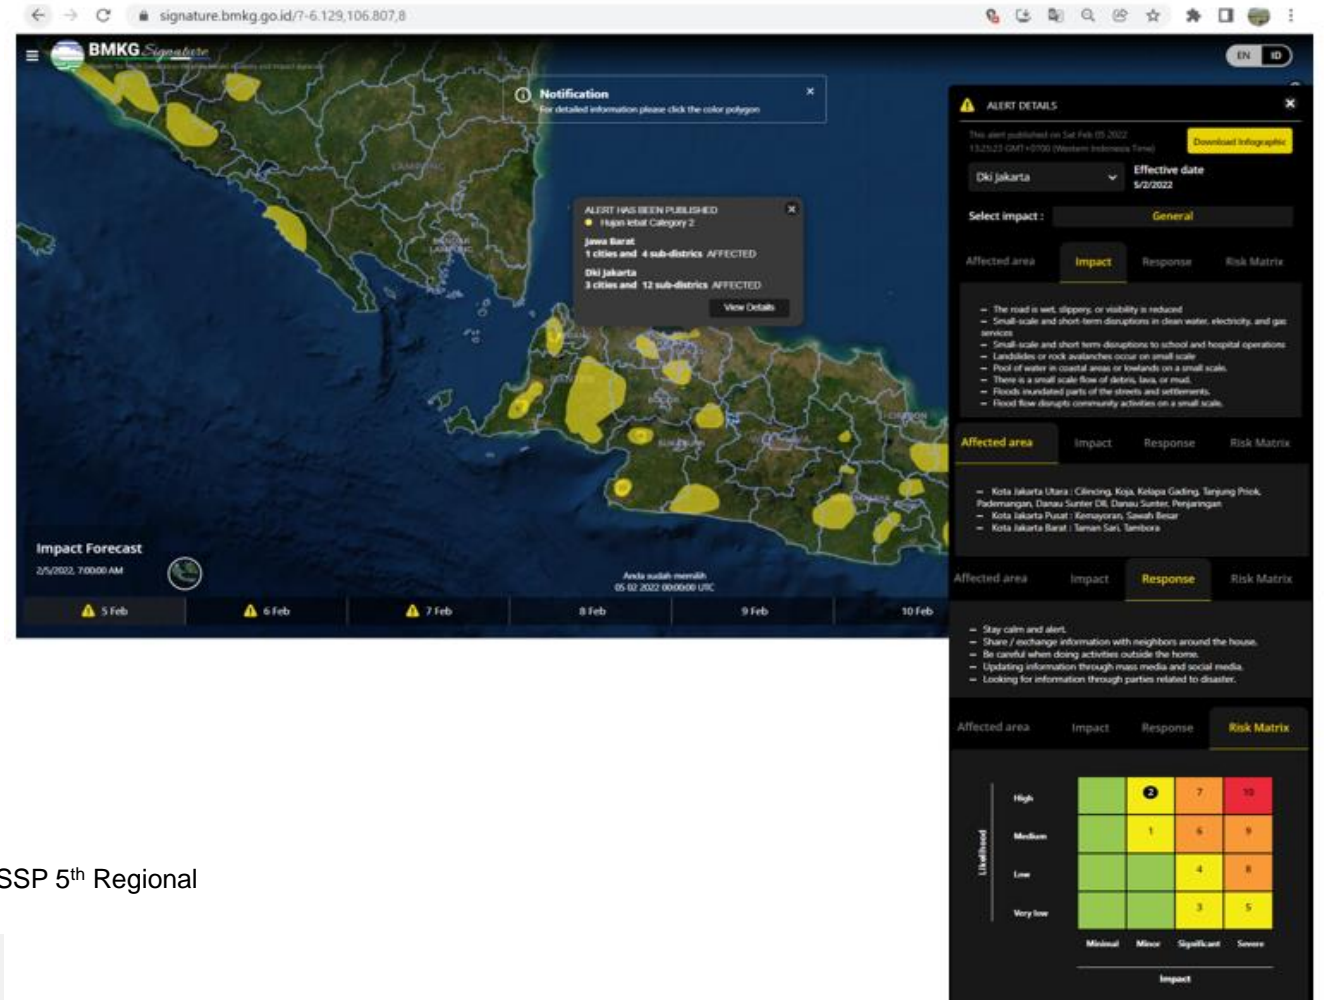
signature.bmkg.go.id/?-6.129,106.807,8

BMKG Signature

EN ID

Notification
For detailed information please click the color polygon

ALERT HAS BEEN PUBLISHED
Hujan lebat Category 2
Jawa Barat
1 cities and 4 sub-districts AFFECTED
Dki Jakarta
3 cities and 12 sub-districts AFFECTED
View Details

LAMPUNG
BANDAR LAMPUNG
BANTEN
BOGOR
SUKABUMI
CIREBON

Impact Forecast
2/5/2022, 7:00:00 AM

Anda sudah memilih
05 02 2022 00:00:00 UTC

5 Feb | 6 Feb | 7 Feb | 8 Feb | 9 Feb | 10 Feb

ALERT DETAILS
This alert published on Sat Feb 05 2022 13:25:23 GMT+0700 (Western Indonesia Time)
Download Infographic
Dki Jakarta
Effective date
5/2/2022
Select impact :
General

Affected area | Impact | Response | Risk Matrix

– The road is wet, slippery, or visibility is reduced
– Small-scale and short-term disruptions in clean water, electricity, and gas services
– Small-scale and short term disruptions to school and hospital operations
– Landslides or rock avalanches occur on small scale
– Pool of water in coastal areas or lowlands on a small scale.
– There is a small scale flow of debris, lava, or mud.
– Floods inundated parts of the streets and settlements.
– Flood flow disrupts community activities on a small scale.

Affected area | Impact | Response | Risk Matrix

– Kota Jakarta Utara : Cilincing, Koja, Kelapa Gading, Tanjung Priok, Pademangan, Danau Sunter DII, Danau Sunter, Penjaringan
– Kota Jakarta Pusat : Kemayoran, Sawah Besar
– Kota Jakarta Barat : Taman Sari, Tambora

Affected area | Impact | Response | Risk Matrix

– Stay calm and alert.
– Share / exchange information with neighbors around the house.
– Be careful when doing activities outside the home.
– Updating information through mass media and social media.
– Looking for information through parties related to disaster.

Affected area | Impact | Response | Risk Matrix

| Likelihood | Minimal | Minor | Significant | Severe |
|---|---|---|---|---|
| High | | 2 | 7 | 10 |
| Medium | | 1 | 6 | 9 |
| Low | | | 4 | 8 |
| Very low | | | 3 | 5 |

Impact

SSP 5th Regional